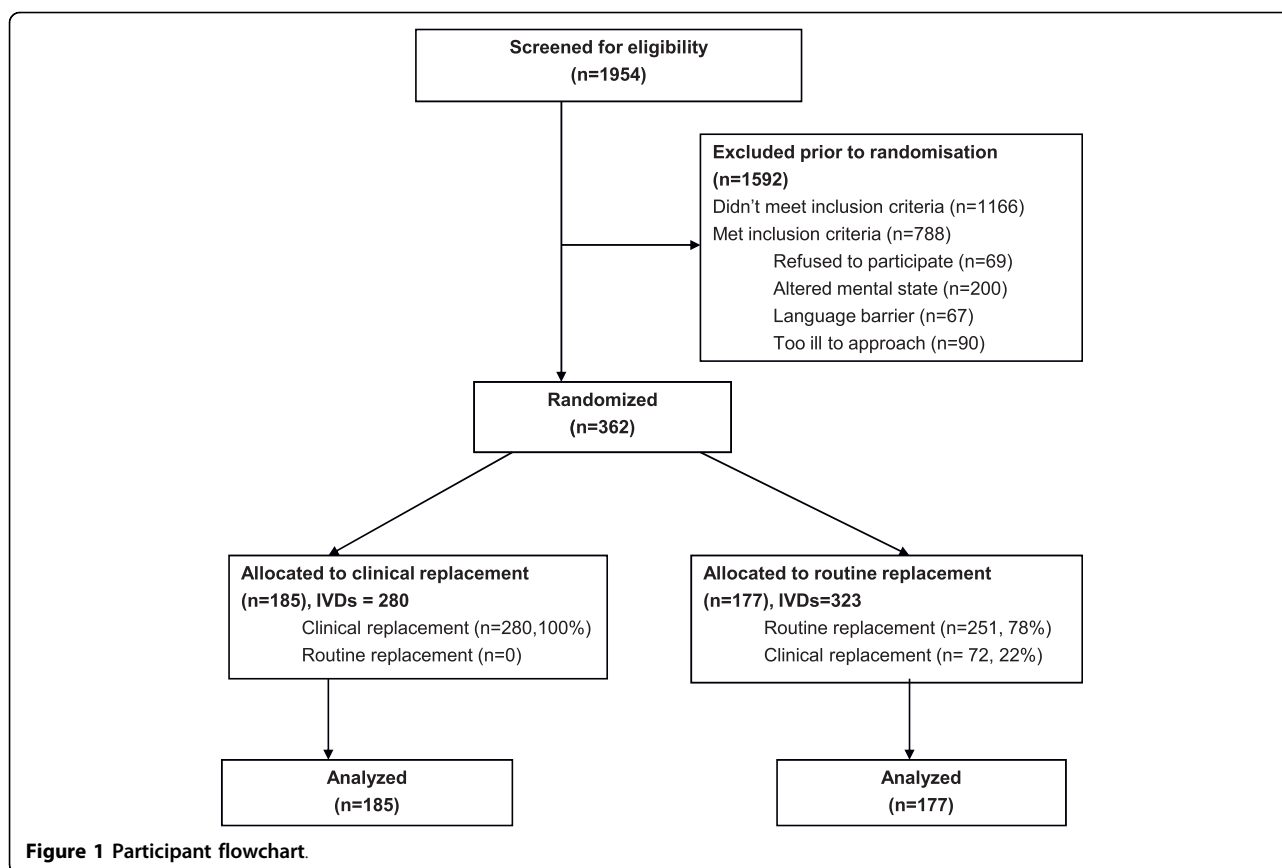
Screened for eligibility
(n=1954)

Excluded prior to randomisation
(n=1592)
Didn't meet inclusion criteria (n=1166)
Met inclusion criteria (n=788)
Refused to participate (n=69)
Altered mental state (n=200)
Language barrier (n=67)
Too ill to approach (n=90)

Randomized
(n=362)

Allocated to clinical replacement
(n=185), IVDs = 280
Clinical replacement (n=280,100%)
Routine replacement (n=0)

Allocated to routine replacement
(n=177), IVDs=323
Routine replacement (n=251, 78%)
Clinical replacement (n= 72, 22%)

Analyzed
(n=185)

Analyzed
(n=177)

Figure 1 Participant flowchart.